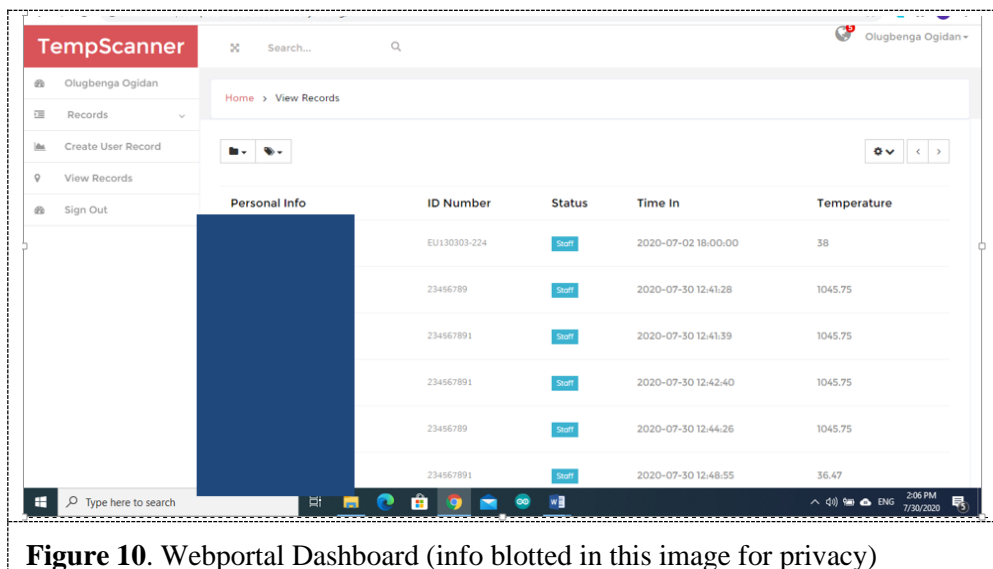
TempScanner

Search...

Olugbenga Ogidan

Olugbenga Ogidan

Records

Create User Record

View Records

Sign Out

Home > View Records

| Personal Info | ID Number | Status | Time In | Temperature |
|---|---|---|---|---|
| | EU130303-224 | Staff | 2020-07-02 18:00:00 | 38 |
| | 23456789 | Staff | 2020-07-30 12:41:28 | 1045.75 |
| | 234567891 | Staff | 2020-07-30 12:41:39 | 1045.75 |
| | 234567891 | Staff | 2020-07-30 12:42:40 | 1045.75 |
| | 23456789 | Staff | 2020-07-30 12:44:26 | 1045.75 |
| | 234567891 | Staff | 2020-07-30 12:48:55 | 36.47 |

Type here to search

ENG 2:06 PM 7/30/2020

**Figure 10**. Webportal Dashboard (info blotted in this image for privacy)